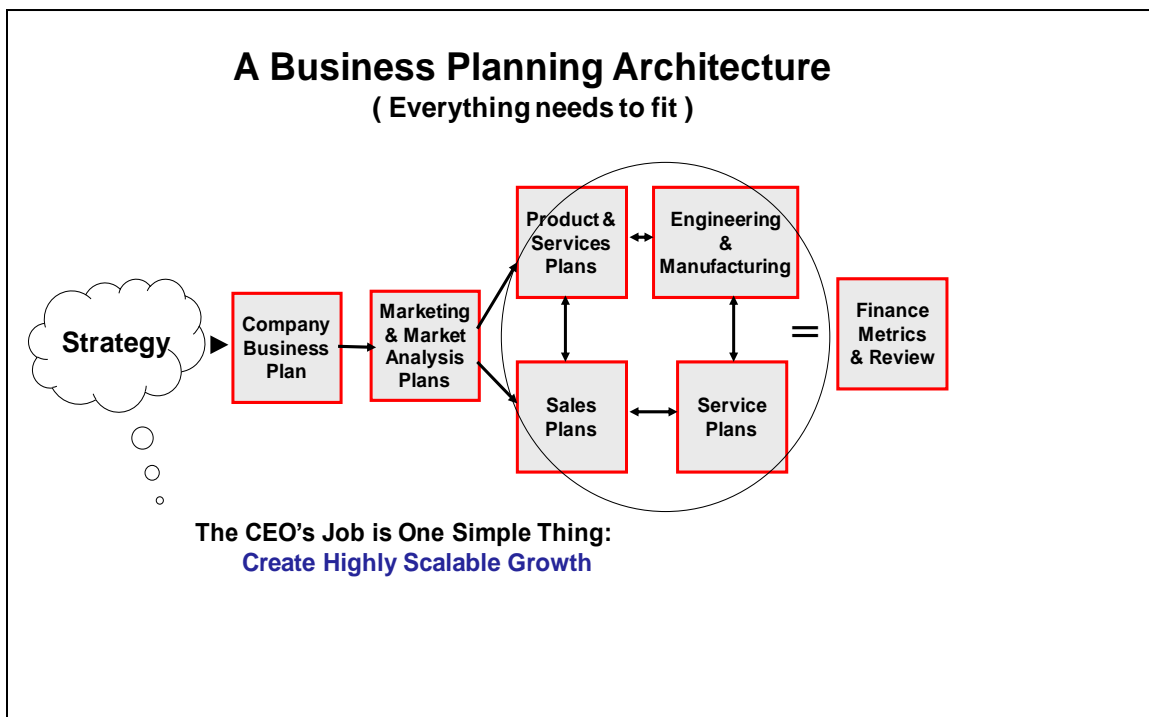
A Business Planning Architecture
( Everything needs to fit )

Strategy

Company Business Plan

Marketing & Market Analysis Plans

Product & Services Plans

Engineering & Manufacturing

Sales Plans

Service Plans

=

Finance Metrics & Review

The CEO’s Job is One Simple Thing:
Create Highly Scalable Growth